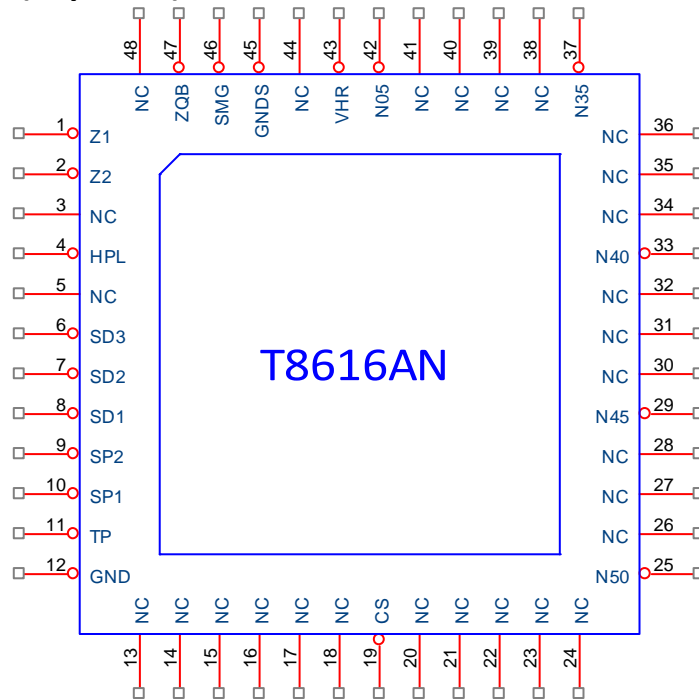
48 47 46 45 44 43 42 41 40 39 38 37

NC ZQB SMG GNDS NC VHR N05 NC NC NC NC N35

1 Z1
2 Z2
3 NC
4 HPL
5 NC
6 SD3
7 SD2
8 SD1
9 SP2
10 SP1
11 TP
12 GND

T8616AN

NC 36
NC 35
NC 34
N40 33
NC 32
NC 31
NC 30
N45 29
NC 28
NC 27
NC 26
N50 25

NC NC NC NC NC NC CS NC NC NC NC NC

13 14 15 16 17 18 19 20 21 22 23 24